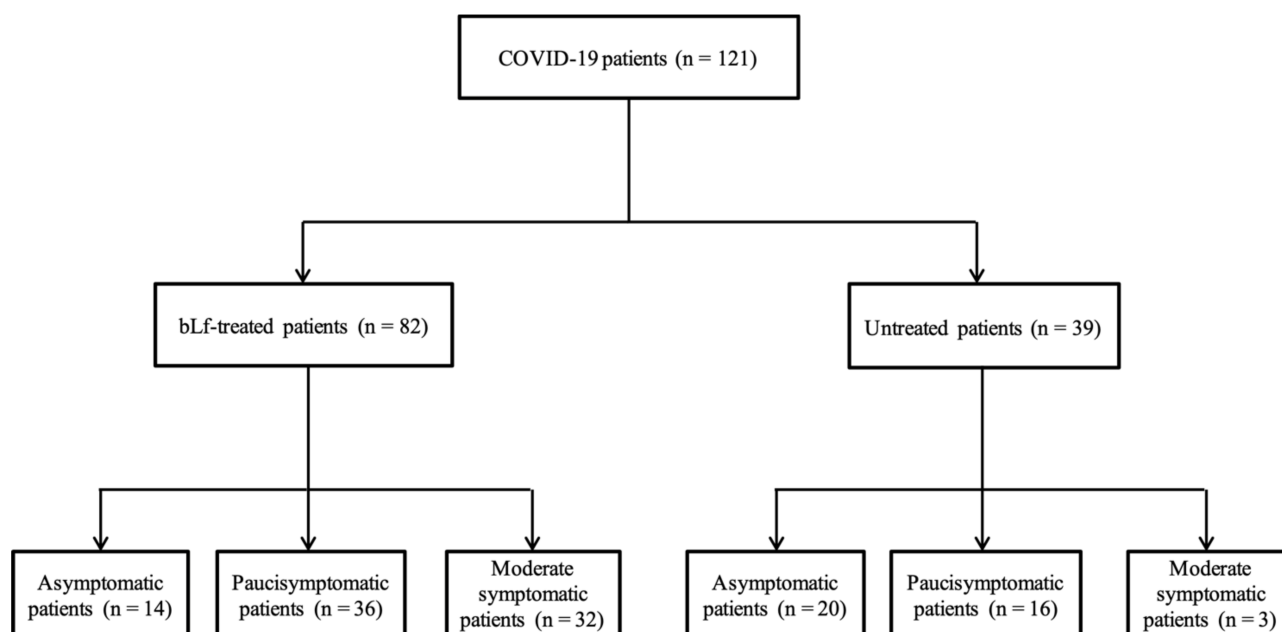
COVID-19 patients (n = 121)

bLf-treated patients (n = 82)

Untreated patients (n = 39)

Asymptomatic patients (n = 14)

Paucisymptomatic patients (n = 36)

Moderate symptomatic patients (n = 32)

Asymptomatic patients (n = 20)

Paucisymptomatic patients (n = 16)

Moderate symptomatic patients (n = 3)